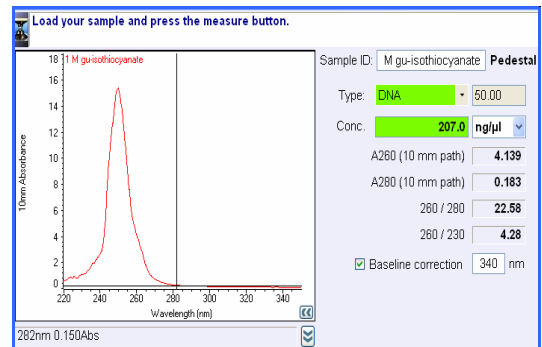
Load your sample and press the measure button.

1 M gu-isothiocyanate

18
16
14
12
10
8
6
4
2
0

10mm Absorbance

220 240 260 280 300 320 340

Wavelength (nm)

282nm 0.150Abs

Sample ID: M gu-isothiocyanate Pedestal

Type: DNA 50.00

Conc. 207.0 ng/µl

A260 (10 mm path) 4.139

A280 (10 mm path) 0.183

260 / 280 22.58

260 / 230 4.28

Baseline correction 340 nm